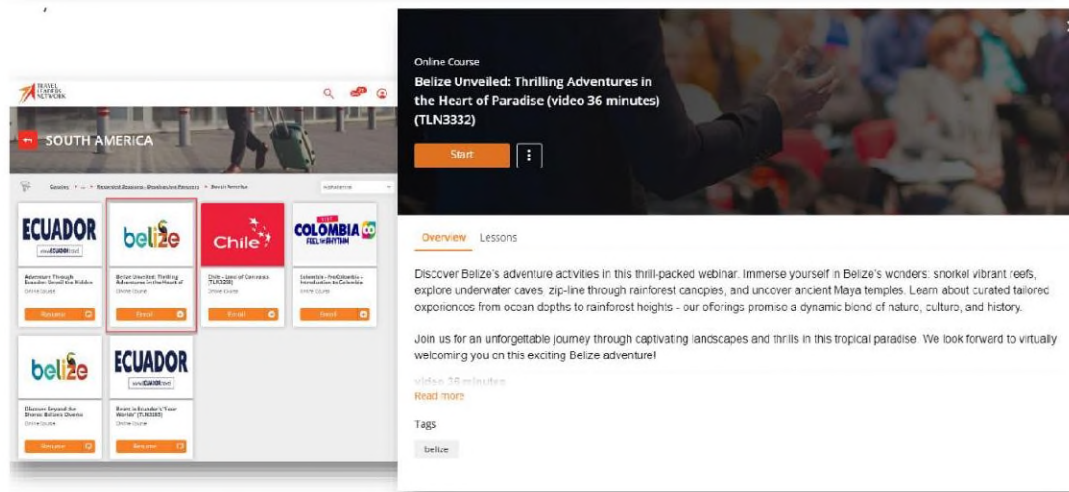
TRAVEL LEADERS NETWORK

SOUTH AMERICA

Catalog > ... > Recorded Sessions - Destination Partners > South America

Alphabetical

ECUADOR

Adventure Through Ecuador: Unveil the Hidden

Online Course

Resume

belize

Belize Unveiled: Thrilling Adventures in the Heart of

Online Course

Enroll

Chile

Chile - Land of Contrasts (TLN3208)

Online Course

Enroll

COLOMBIA FEEL the RHYTHM

Colombia - ProColombia - Introduction to Colombia

Online Course

Enroll

belize

Discover Beyond the Shores: Belize's Diverse

Online Course

Resume

ECUADOR

Beam in Ecuador's "Four Worlds" (TLN3183)

Online Course

Resume

Online Course

Belize Unveiled: Thrilling Adventures in the Heart of Paradise (video 36 minutes) (TLN3332)

Start

Overview Lessons

Discover Belize's adventure activities in this thrill-packed webinar. Immerse yourself in Belize's wonders: snorkel vibrant reefs, explore underwater caves, zip-line through rainforest canopies, and uncover ancient Maya temples. Learn about curated tailored experiences from ocean depths to rainforest heights - our offerings promise a dynamic blend of nature, culture, and history.

Join us for an unforgettable journey through captivating landscapes and thrills in this tropical paradise. We look forward to virtually welcoming you on this exciting Belize adventure!

video 36 minutes

Read more

Tags

belize